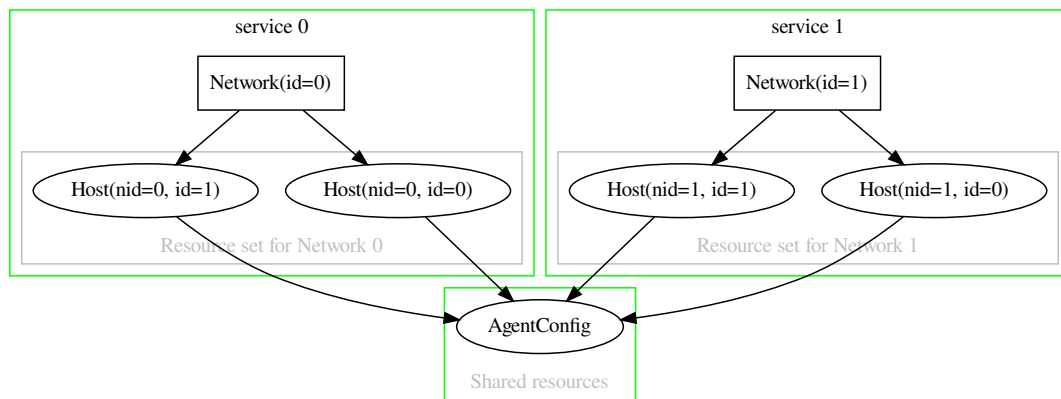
service 0

Network(id=0)

Host(nid=0, id=1)

Host(nid=0, id=0)

Resource set for Network 0

service 1

Network(id=1)

Host(nid=1, id=1)

Host(nid=1, id=0)

Resource set for Network 1

AgentConfig

Shared resources